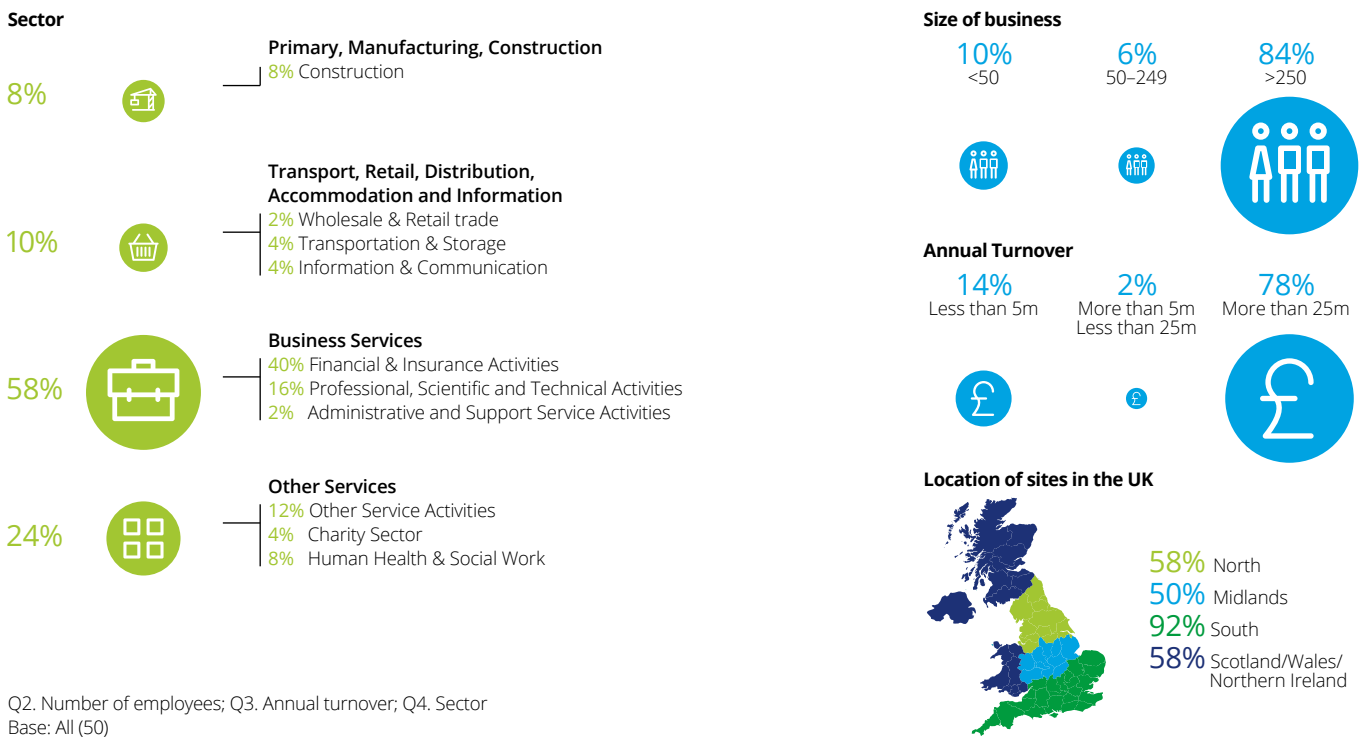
Sector

8%

Primary, Manufacturing, Construction
8% Construction

10%

Transport, Retail, Distribution, Accommodation and Information
2% Wholesale & Retail trade
4% Transportation & Storage
4% Information & Communication

58%

Business Services
40% Financial & Insurance Activities
16% Professional, Scientific and Technical Activities
2% Administrative and Support Service Activities

24%

Other Services
12% Other Service Activities
4% Charity Sector
8% Human Health & Social Work

Q2. Number of employees; Q3. Annual turnover; Q4. Sector
Base: All (50)

Size of business

10%
<50

6%
50–249

84%
>250

Annual Turnover

14%
Less than 5m

2%
More than 5m
Less than 25m

78%
More than 25m

£

£

£

Location of sites in the UK

58% North
50% Midlands
92% South
58% Scotland/Wales/Northern Ireland